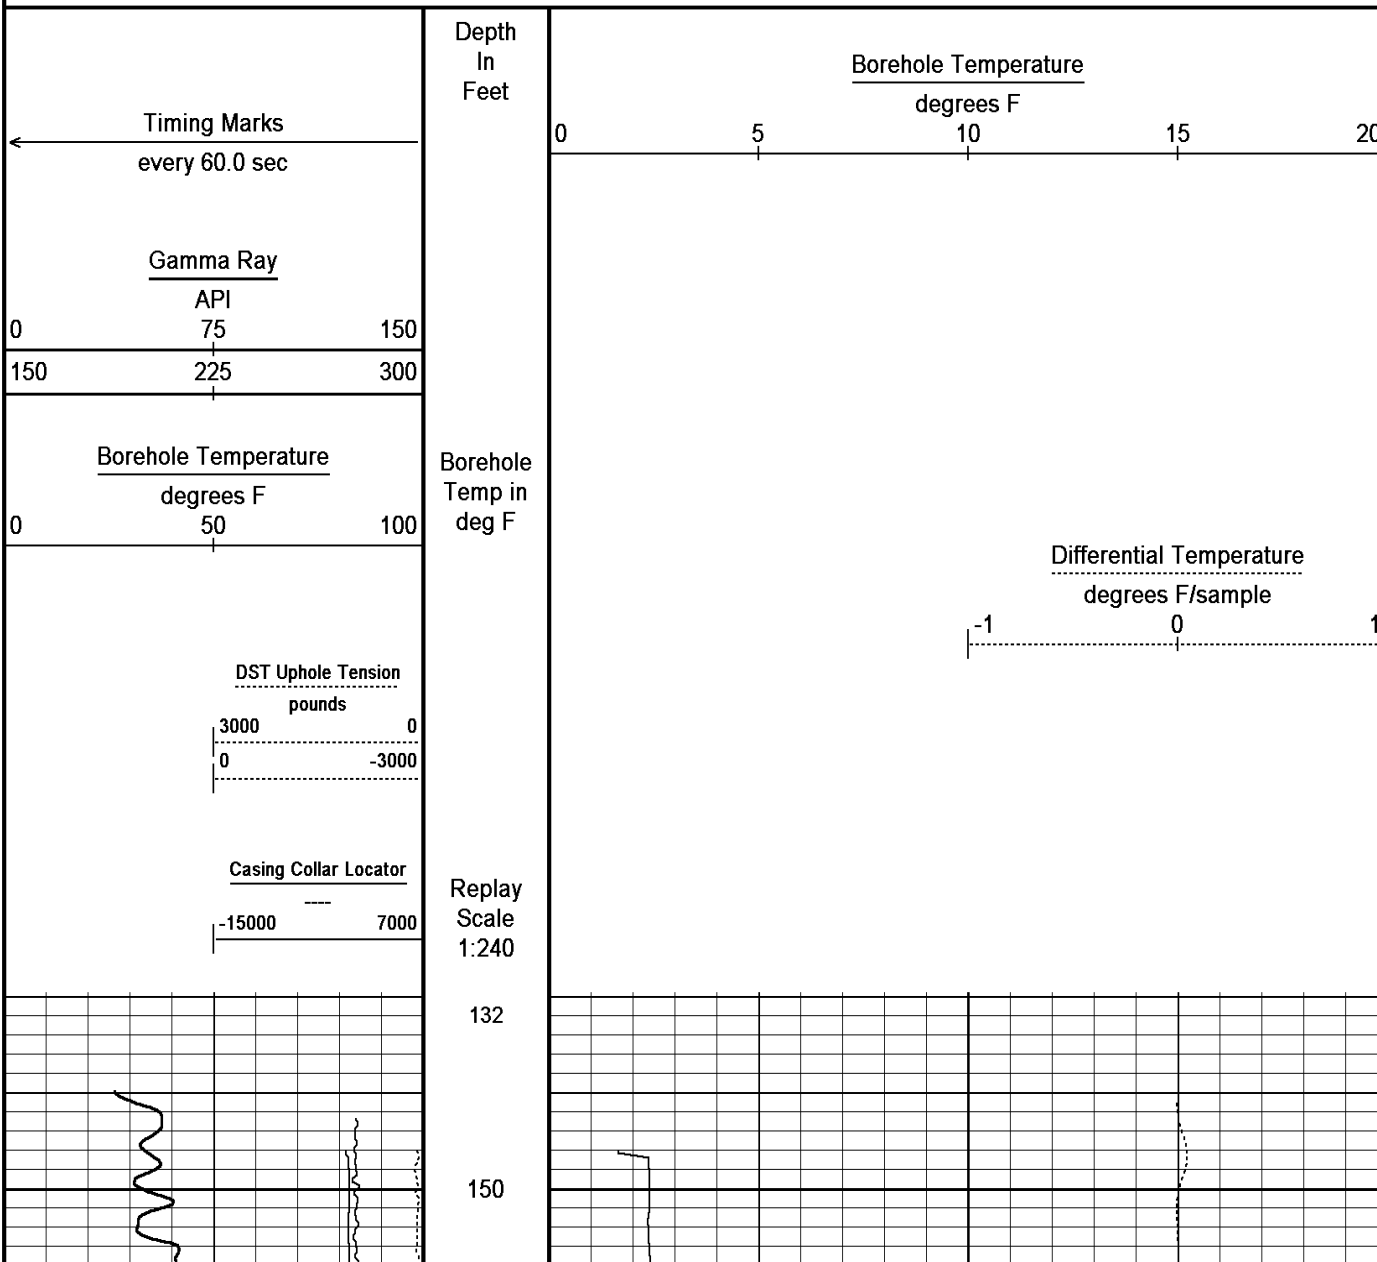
Timing Marks
every 60.0 sec

Gamma Ray
API
0 75 150
150 225 300

Borehole Temperature
degrees F
0 50 100

DST Uphole Tension
pounds
3000 0
0 -3000

Casing Collar Locator
----
-15000 7000

Depth
In
Feet

Borehole
Temp in
deg F

Replay
Scale
1:240

132

150

Borehole Temperature
degrees F
0 5 10 15 20

Differential Temperature
degrees F/sample
-1 0 1